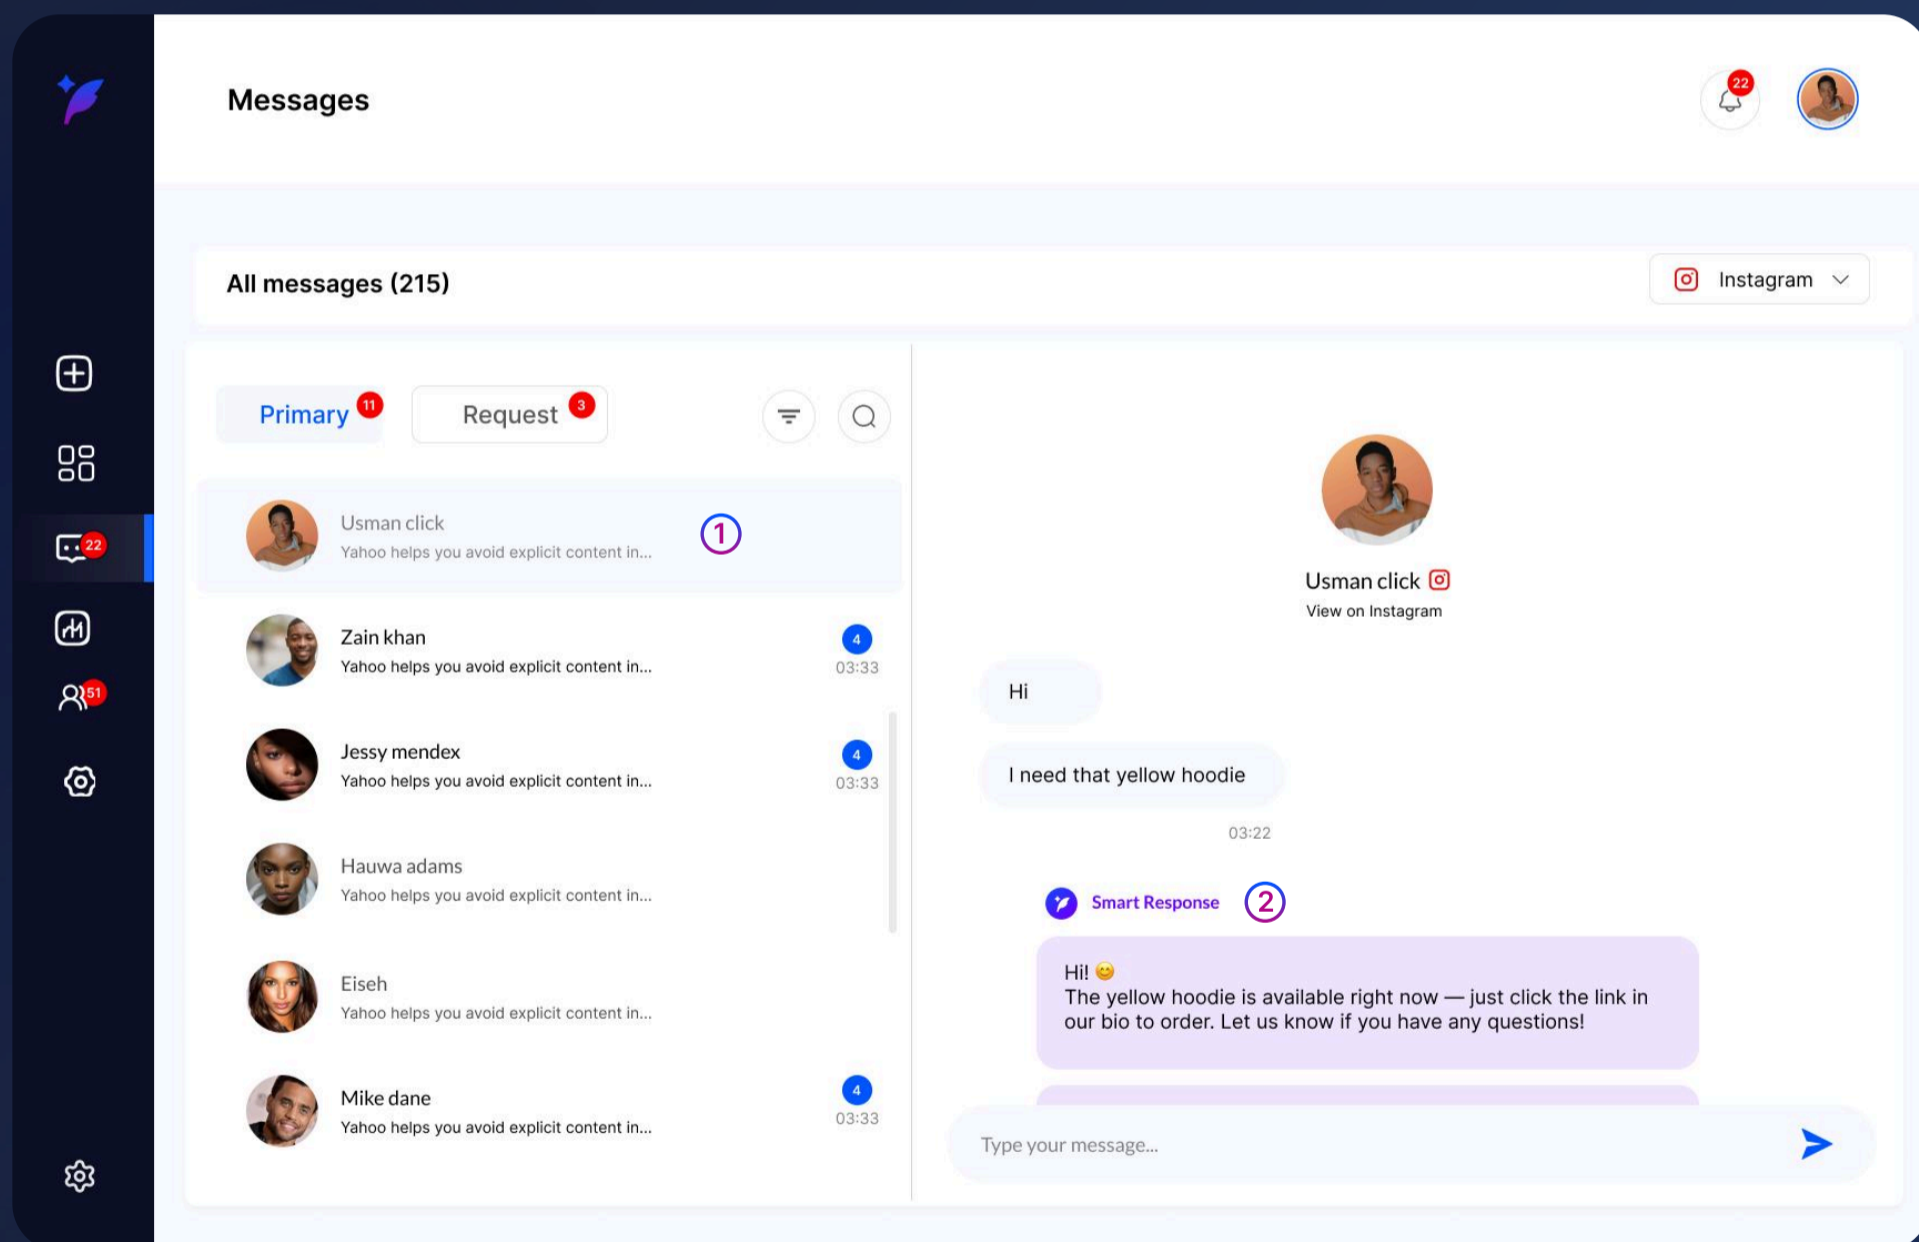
Messages

22

All messages (215)

Instagram

22

51

Primary 11

Request 3

Usman click
Yahoo helps you avoid explicit content in...

1

Zain khan
Yahoo helps you avoid explicit content in...
4
03:33

Jessy mendex
Yahoo helps you avoid explicit content in...
4
03:33

Hauwa adams
Yahoo helps you avoid explicit content in...

Eiseh
Yahoo helps you avoid explicit content in...

Mike dane
Yahoo helps you avoid explicit content in...
4
03:33

Usman click
View on Instagram

Hi

I need that yellow hoodie

03:22

Smart Response 2

Hi! 😊
The yellow hoodie is available right now — just click the link in our bio to order. Let us know if you have any questions!

Type your message...